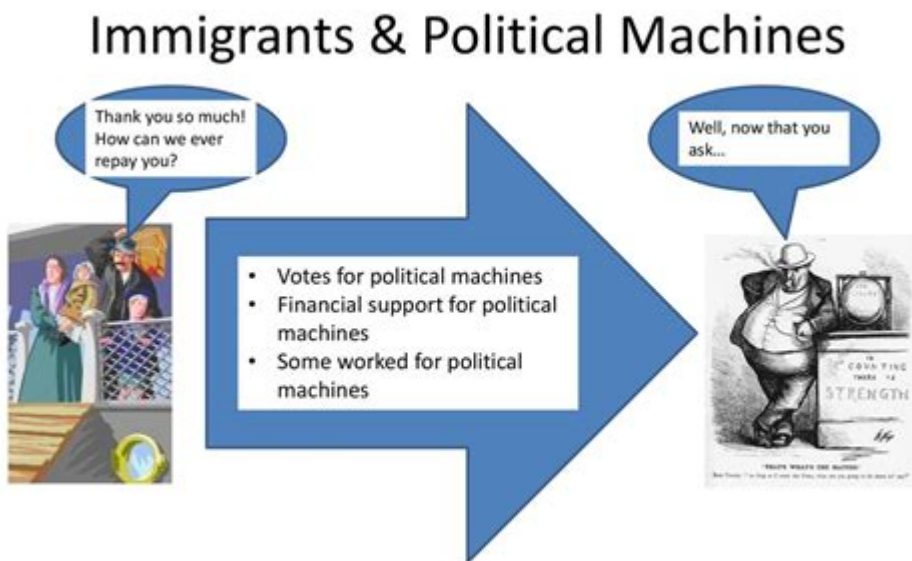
Immigrants & Political Machines

Thank you so much! How can we ever repay you?

Well, now that you ask…

- Votes for political machines
- Financial support for political machines
- Some worked for political machines

IN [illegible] THERE IS STRENGTH

"WHAT ARE YOU GOING TO DO ABOUT IT?"

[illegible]